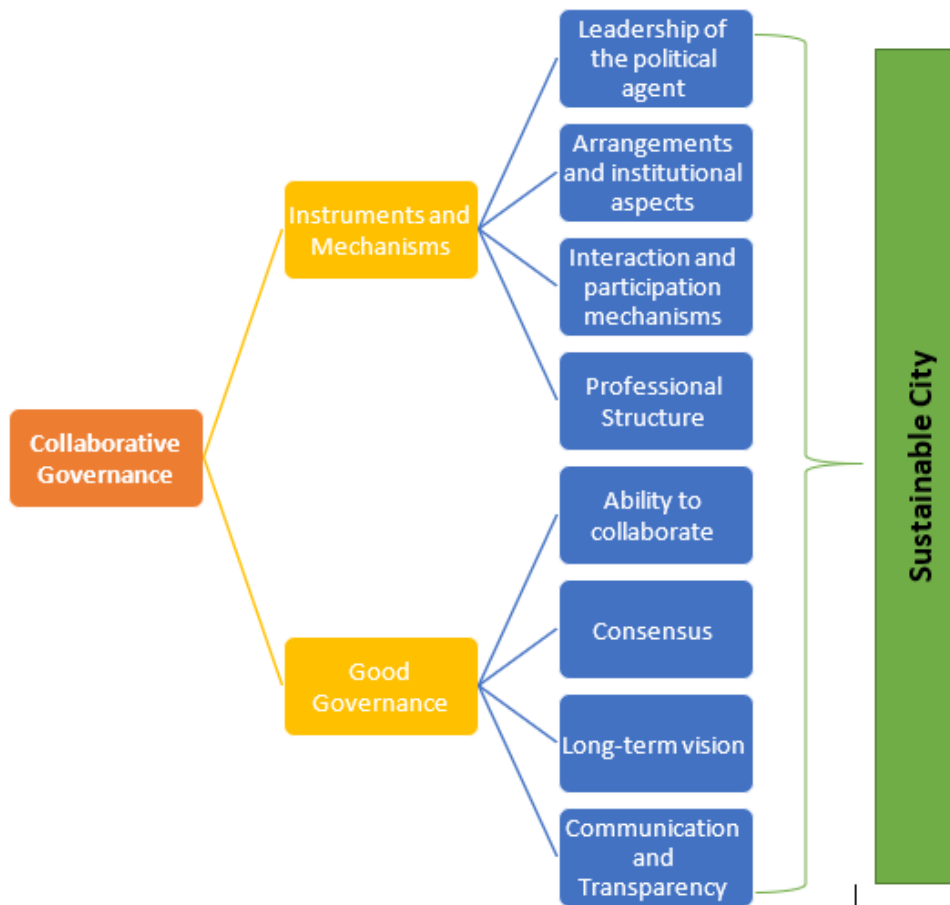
Collaborative Governance

Instruments and Mechanisms

Leadership of the political agent

Arrangements and institutional aspects

Interaction and participation mechanisms

Professional Structure

Good Governance

Ability to collaborate

Consensus

Long-term vision

Communication and Transparency

Sustainable City